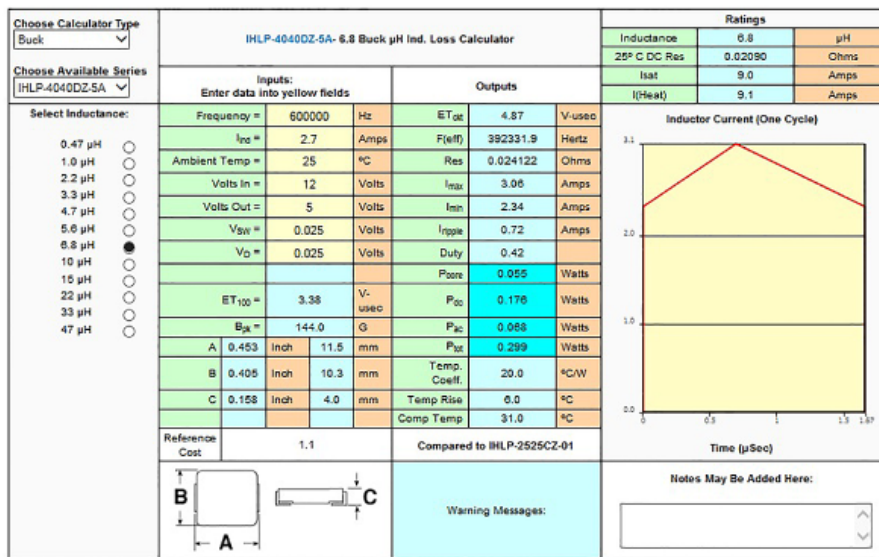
Choose Calculator Type
Buck

Choose Available Series
IHLP-4040DZ-5A

Select Inductance:
0.47 µH
1.0 µH
2.2 µH
3.3 µH
4.7 µH
5.6 µH
6.8 µH
10 µH
15 µH
22 µH
33 µH
47 µH

IHLP-4040DZ-5A- 6.8 Buck µH Ind. Loss Calculator

| Ratings | | |
|---|---|---|
| Inductance | 6.8 | µH |
| 25° C DC Res | 0.02090 | Ohms |
| Isat | 9.0 | Amps |
| I(Heat) | 9.1 | Amps |

Inputs:
Enter data into yellow fields

Outputs

| | | | | | |
|---|---|---|---|---|---|
| Frequency = | 600000 | Hz | ET$_{ckt}$ | 4.87 | V-usec |
| I$_{ind}$ = | 2.7 | Amps | F(eff) | 392331.9 | Hertz |
| Ambient Temp = | 25 | °C | Res | 0.024122 | Ohms |
| Volts In = | 12 | Volts | I$_{max}$ | 3.06 | Amps |
| Volts Out = | 5 | Volts | I$_{min}$ | 2.34 | Amps |
| V$_{SW}$ = | 0.025 | Volts | I$_{ripple}$ | 0.72 | Amps |
| V$_{D}$ = | 0.025 | Volts | Duty | 0.42 | |
| | | | P$_{core}$ | 0.055 | Watts |
| ET$_{100}$ = | 3.38 | V-usec | P$_{dc}$ | 0.176 | Watts |
| B$_{pk}$ = | 144.0 | G | P$_{ac}$ | 0.068 | Watts |

| | | | | | | | |
|---|---|---|---|---|---|---|---|
| A | 0.453 | Inch | 11.5 | mm | P$_{tot}$ | 0.299 | Watts |
| B | 0.405 | Inch | 10.3 | mm | Temp. Coeff. | 20.0 | °C/W |
| C | 0.158 | Inch | 4.0 | mm | Temp Rise | 6.0 | °C |
| | | | | | Comp Temp | 31.0 | °C |

Reference Cost 1.1

Compared to IHLP-2525CZ-01

Inductor Current (One Cycle)
3.1
2.0
1.0
0.0
0 0.5 1 1.5 1.67
Time (µSec)

B C A

Warning Messages:

Notes May Be Added Here: